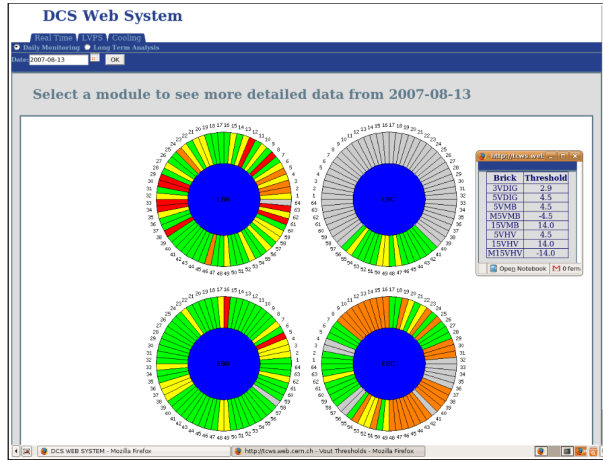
DCS Web System

Real Time LVPS Cooling

Daily Monitoring Long Term Analysis

Date 2007-08-13 OK

Select a module to see more detailed data from 2007-08-13

http://tcws.web

| Brick | Threshold |
|---|---|
| 3VDIG | 2.9 |
| 5VDIG | 4.5 |
| 5VMB | 4.5 |
| M5VMB | -4.5 |
| 15VMB | 14.0 |
| 5VHV | 4.5 |
| 15VHV | 14.0 |
| M15VHV | -14.0 |

Open Notebook 0 fem

DCS WEB SYSTEM - Mozilla Firefox

http://tcws.web.cern.ch - Vout Thresholds - Mozilla Firefox